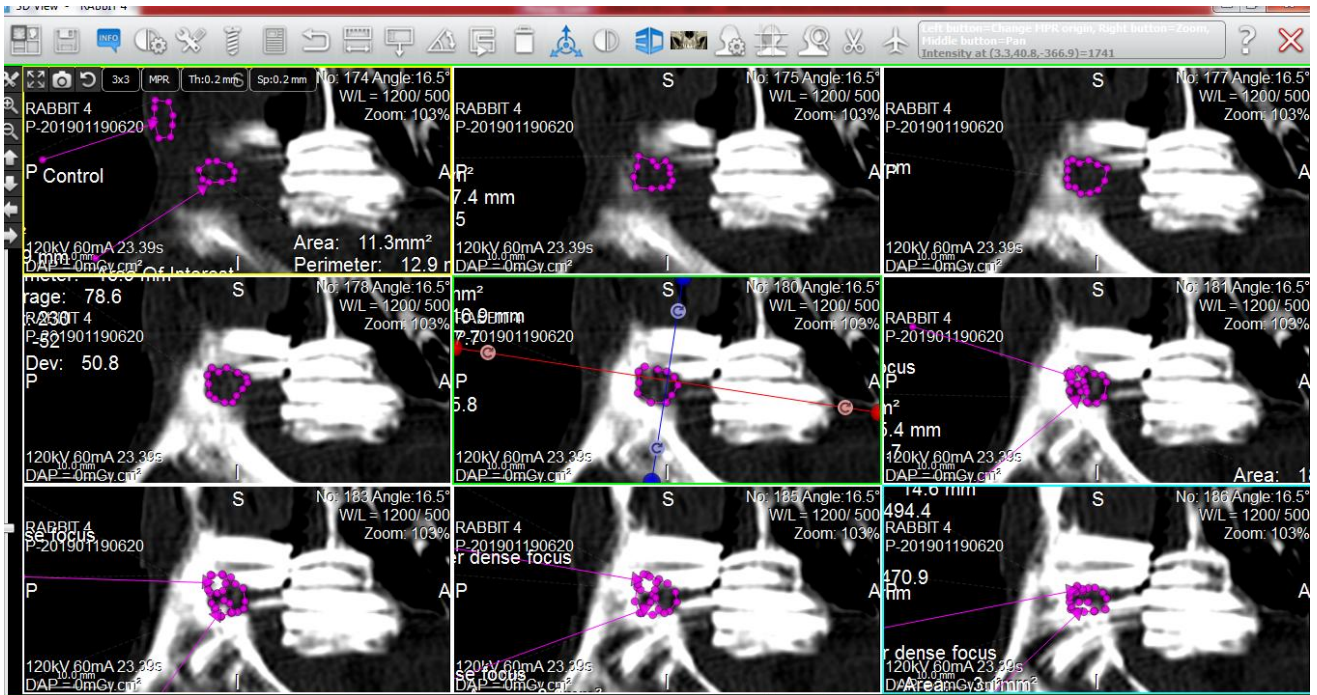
3D View - RABBIT 4

INFO

Left button=Change MPR origin, Right button=Zoom, Middle button=Pan
Intensity at (3.3,40.8,-366.9)=1741

3x3 MPR Th:0.2 mm Sp:0.2 mm

No: 174 Angle:16.5°
W/L = 1200/ 500
Zoom: 103%
RABBIT 4
P-201901190620
P Control
A
120kV 60mA 23.39s
DAP = 0mGy.cm²
10.0 mm
Area: 11.3mm²
Perimeter: 12.9
I
S

No: 175 Angle:16.5°
W/L = 1200/ 500
Zoom: 103%
RABBIT 4
P-201901190620
P
7.4 mm
5
A
120kV 60mA 23.39s
DAP = 0mGy.cm²
10.0 mm
I
S

No: 177 Angle:16.5°
W/L = 1200/ 500
Zoom: 103%
RABBIT 4
P-201901190620
P
A
120kV 60mA 23.39s
DAP = 0mGy.cm²
10.0 mm
I
S

No: 178 Angle:16.5°
W/L = 1200/ 500
Zoom: 103%
RABBIT 4
P-201901190620
rage: 78.6
Dev: 50.8
P
A
120kV 60mA 23.39s
DAP = 0mGy.cm²
10.0 mm
I
S

No: 180 Angle:16.5°
W/L = 1200/ 500
Zoom: 103%
RABBIT 4
P-201901190620
16.9 mm
P
5.8
A
120kV 60mA 23.39s
DAP = 0mGy.cm²
10.0 mm
I
S

No: 181 Angle:16.5°
W/L = 1200/ 500
Zoom: 103%
RABBIT 4
P-201901190620
ocus
5.4 mm
P
A
120kV 60mA 23.39s
DAP = 0mGy.cm²
10.0 mm
Area: 1
I
S

No: 183 Angle:16.5°
W/L = 1200/ 500
Zoom: 103%
RABBIT 4
P-201901190620
se focus
P
A
120kV 60mA 23.39s
DAP = 0mGy.cm²
10.0 mm
I
S

No: 185 Angle:16.5°
W/L = 1200/ 500
Zoom: 103%
RABBIT 4
P-201901190620
r dense focus
P
A
120kV 60mA 23.39s
se focus
DAP = 0mGy.cm²
10.0 mm
I
S

No: 186 Angle:16.5°
W/L = 1200/ 500
Zoom: 103%
14.6 mm
494.4
RABBIT 4
P-201901190620
470.9
P
A
r dense focus
120kV 60mA 23.39s
DAP = 0mGy.cm²
Area: 3 mm²
10.0 mm
I
S